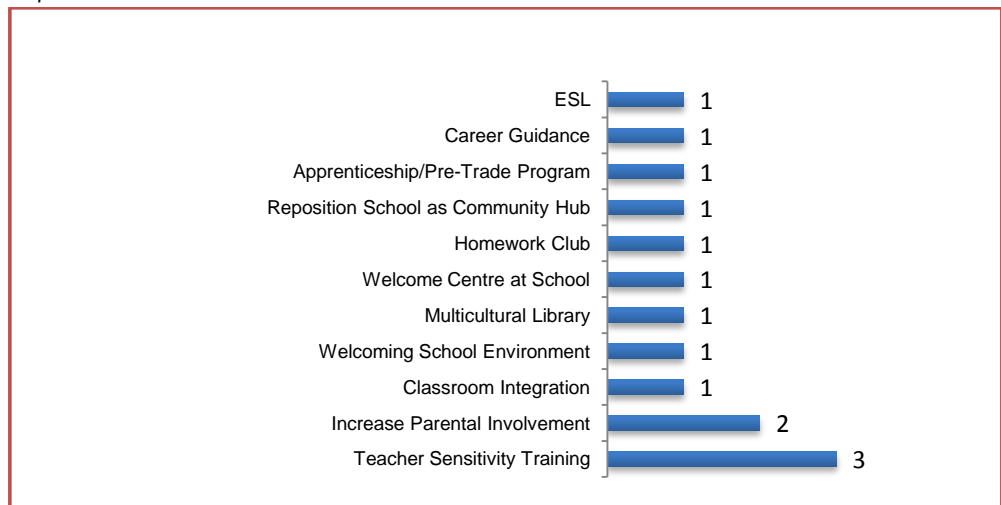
ESL 1
Career Guidance 1
Apprenticeship/Pre-Trade Program 1
Reposition School as Community Hub 1
Homework Club 1
Welcome Centre at School 1
Multicultural Library 1
Welcoming School Environment 1
Classroom Integration 1
Increase Parental Involvement 2
Teacher Sensitivity Training 3